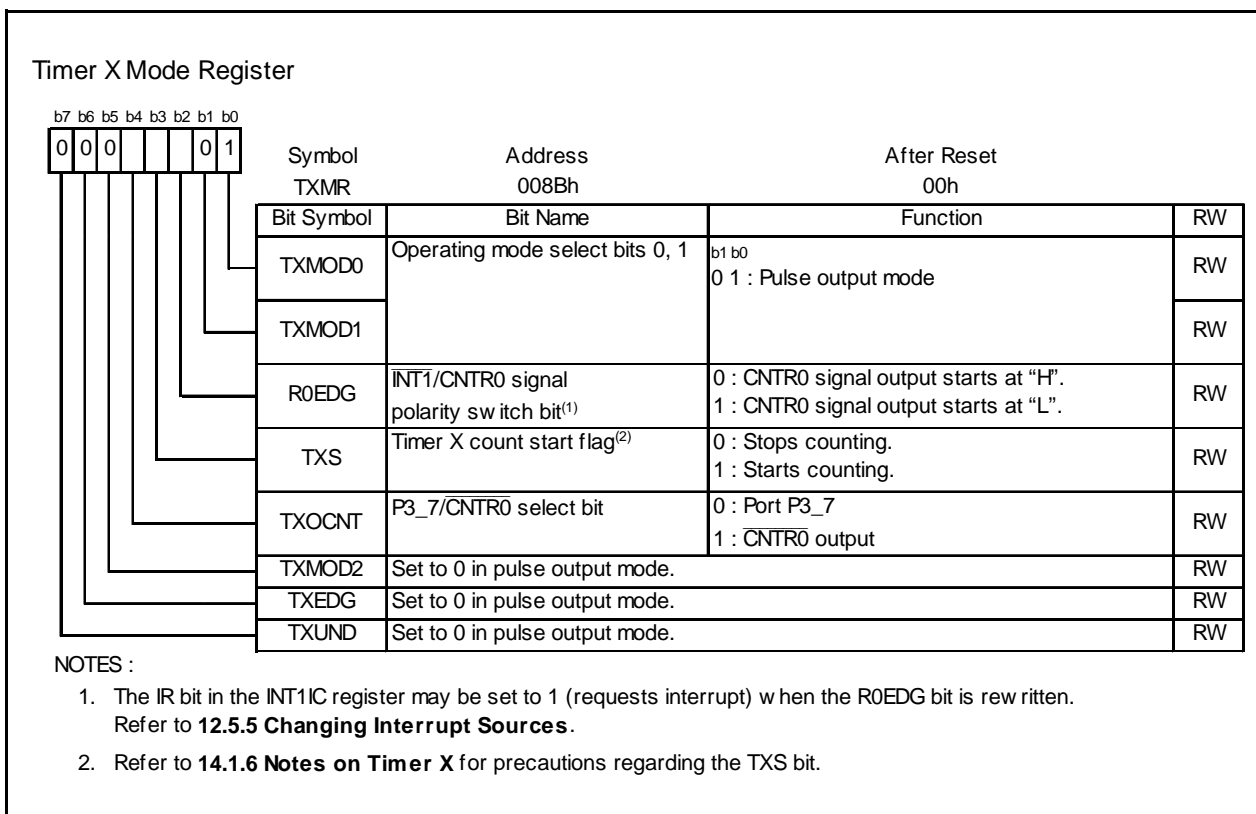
Timer X Mode Register

b7 b6 b5 b4 b3 b2 b1 b0
0 0 0 0 1

| Symbol | Address | After Reset |
|---|---|---|
| TXMR | 008Bh | 00h |

| Bit Symbol | Bit Name | Function | RW |
|---|---|---|---|
| TXMOD0 | Operating mode select bits 0, 1 | b1 b0<br>0 1 : Pulse output mode | RW |
| TXMOD1 | | | RW |
| R0EDG | $\overline{INT1}$/CNTR0 signal polarity switch bit$^{(1)}$ | 0 : CNTR0 signal output starts at "H".<br>1 : CNTR0 signal output starts at "L". | RW |
| TXS | Timer X count start flag$^{(2)}$ | 0 : Stops counting.<br>1 : Starts counting. | RW |
| TXOCNT | P3_7/$\overline{CNTR0}$ select bit | 0 : Port P3_7<br>1 : $\overline{CNTR0}$ output | RW |
| TXMOD2 | Set to 0 in pulse output mode. | | RW |
| TXEDG | Set to 0 in pulse output mode. | | RW |
| TXUND | Set to 0 in pulse output mode. | | RW |

NOTES :
1. The IR bit in the INT1IC register may be set to 1 (requests interrupt) when the R0EDG bit is rewritten. Refer to **12.5.5 Changing Interrupt Sources**.
2. Refer to **14.1.6 Notes on Timer X** for precautions regarding the TXS bit.